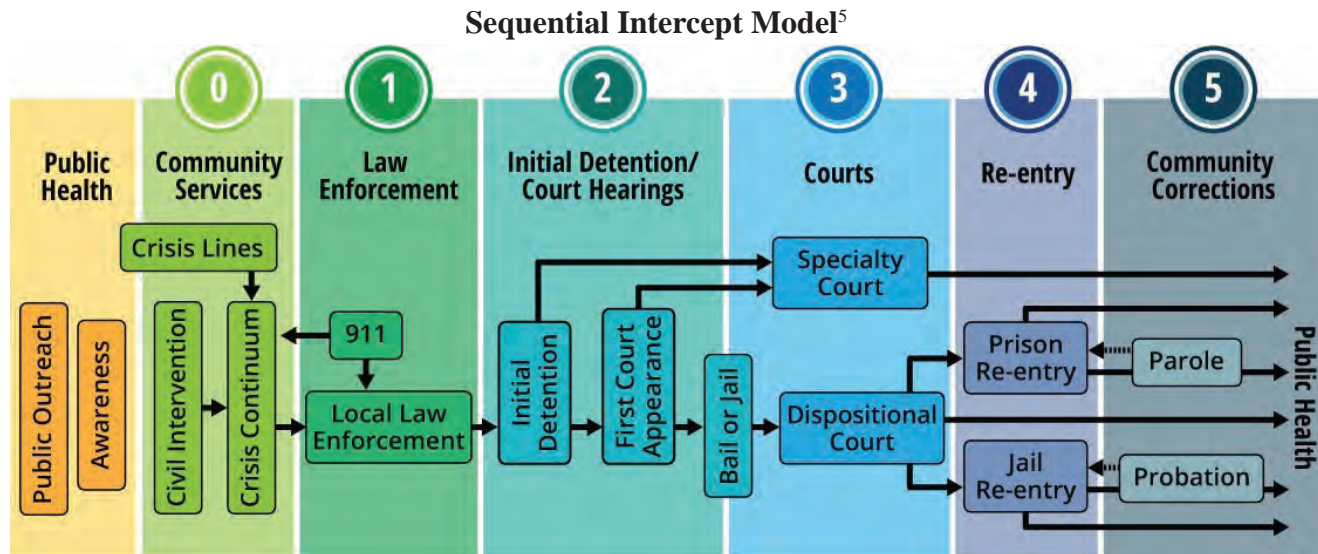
Sequential Intercept Model$^5$

Public Health

0 Community Services

1 Law Enforcement

2 Initial Detention/ Court Hearings

3 Courts

4 Re-entry

5 Community Corrections

Public Outreach

Awareness

Crisis Lines

Civil Intervention

Crisis Continuum

911

Local Law Enforcement

Initial Detention

First Court Appearance

Bail or Jail

Specialty Court

Dispositional Court

Prison Re-entry

Parole

Jail Re-entry

Probation

Public Health